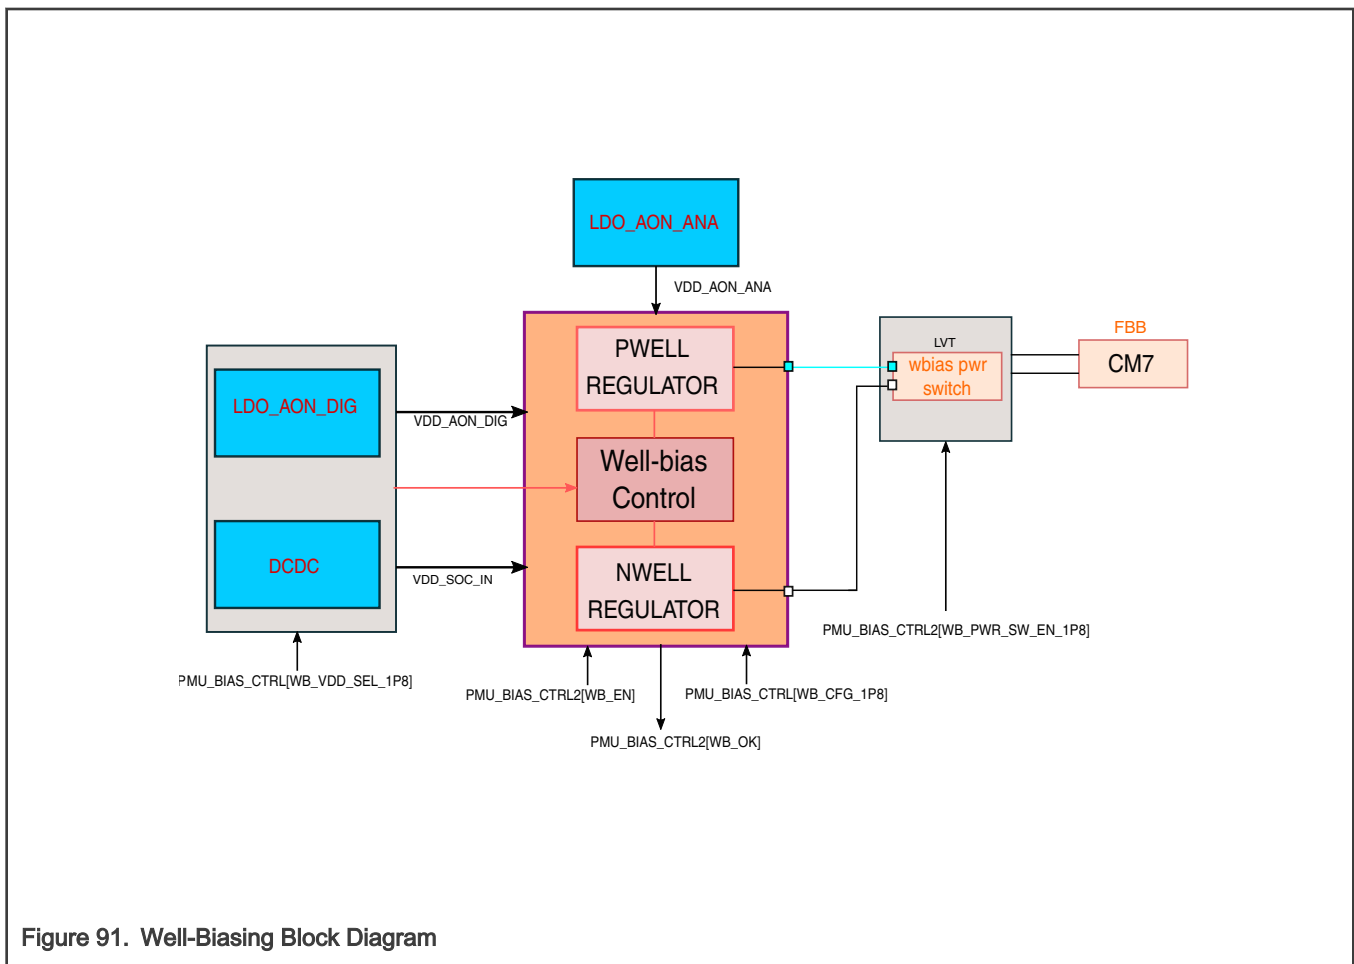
LDO_AON_ANA

VDD_AON_ANA

PWELL REGULATOR

Well-bias Control

NWELL REGULATOR

LDO_AON_DIG

VDD_AON_DIG

DCDC

VDD_SOC_IN

LVT

wbias pwr switch

FBB

CM7

PMU_BIAS_CTRL2[WB_PWR_SW_EN_1P8]

PMU_BIAS_CTRL[WB_VDD_SEL_1P8]

PMU_BIAS_CTRL2[WB_EN]

PMU_BIAS_CTRL[WB_CFG_1P8]

PMU_BIAS_CTRL2[WB_OK]

Figure 91. Well-Biasing Block Diagram